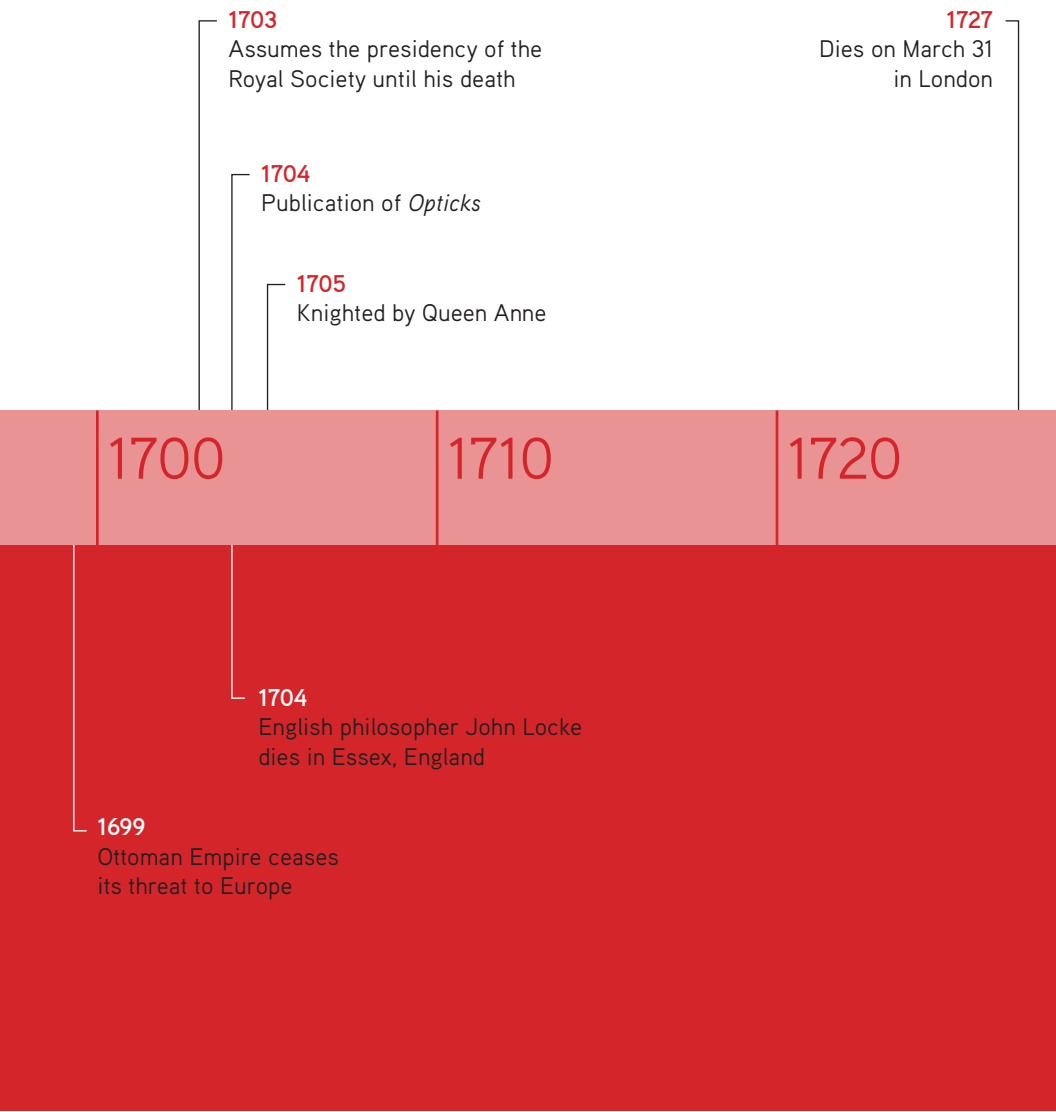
1703
Assumes the presidency of the Royal Society until his death

1727
Dies on March 31 in London

1704
Publication of *Opticks*

1705
Knighted by Queen Anne

1700

1710

1720

1704
English philosopher John Locke dies in Essex, England

1699
Ottoman Empire ceases its threat to Europe